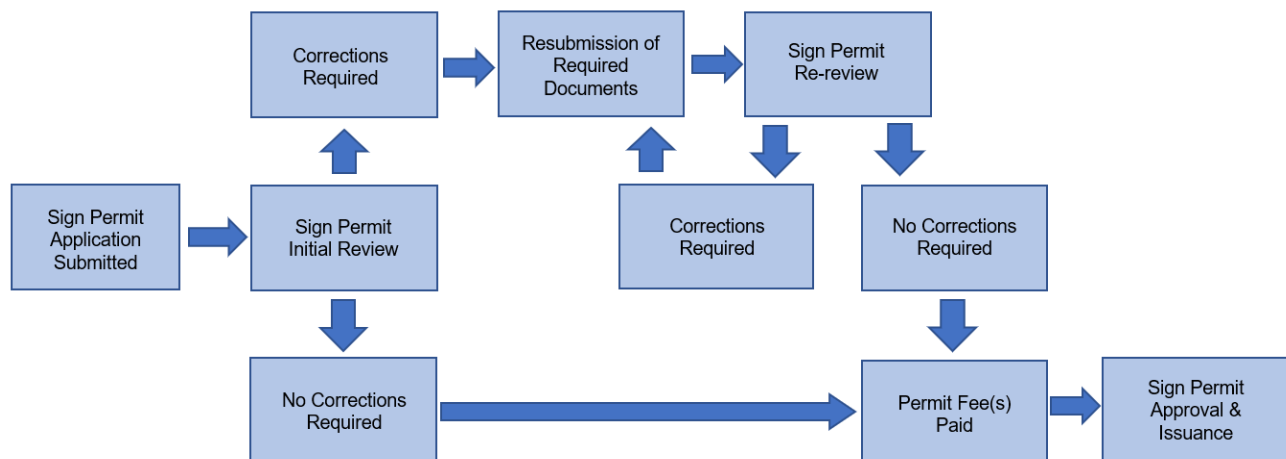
Sign Permit Application Submitted

Sign Permit Initial Review

Corrections Required

Resubmission of Required Documents

Sign Permit Re-review

Corrections Required

No Corrections Required

No Corrections Required

Permit Fee(s) Paid

Sign Permit Approval & Issuance